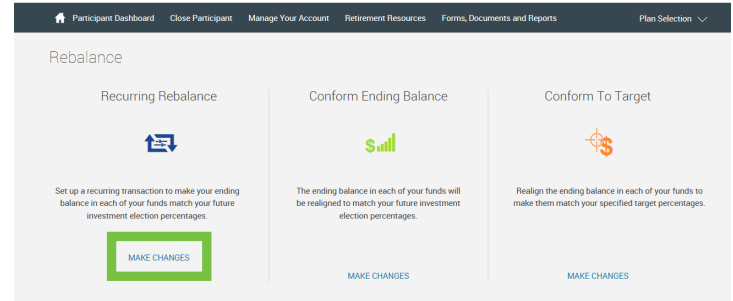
Participant Dashboard Close Participant Manage Your Account Retirement Resources Forms, Documents and Reports Plan Selection

Rebalance

Recurring Rebalance

Set up a recurring transaction to make your ending balance in each of your funds match your future investment election percentages.

MAKE CHANGES

Conform Ending Balance

$

The ending balance in each of your funds will be realigned to match your future investment election percentages.

MAKE CHANGES

Conform To Target

$

Realign the ending balance in each of your funds to make them match your specified target percentages.

MAKE CHANGES